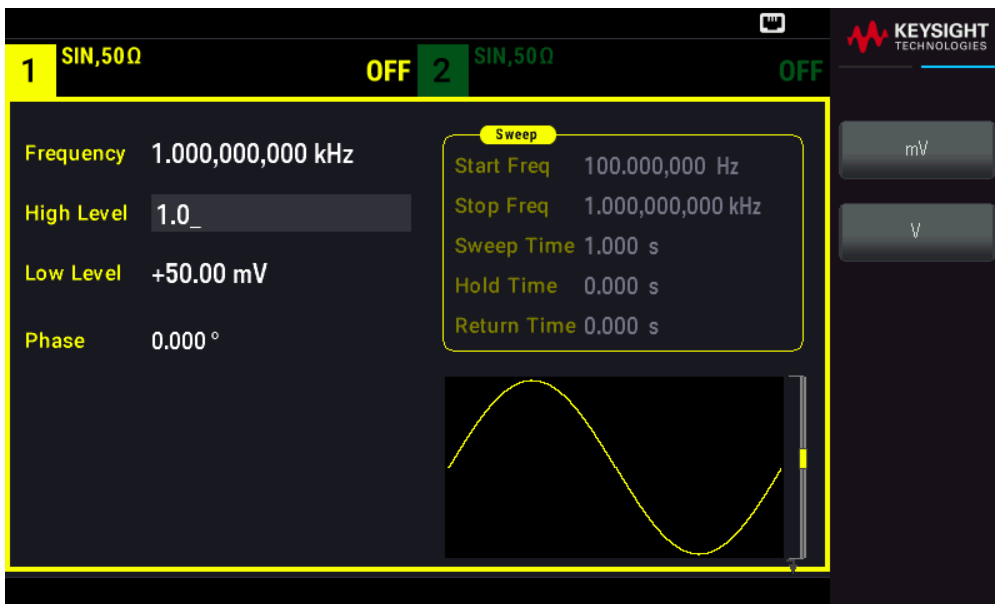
1 SIN,50Ω OFF 2 SIN,50Ω OFF

KEYSIGHT TECHNOLOGIES

Frequency 1.000,000,000 kHz

High Level 1.0_

Low Level +50.00 mV

Phase 0.000 °

Sweep

Start Freq 100.000,000 Hz

Stop Freq 1.000,000,000 kHz

Sweep Time 1.000 s

Hold Time 0.000 s

Return Time 0.000 s

mV

V